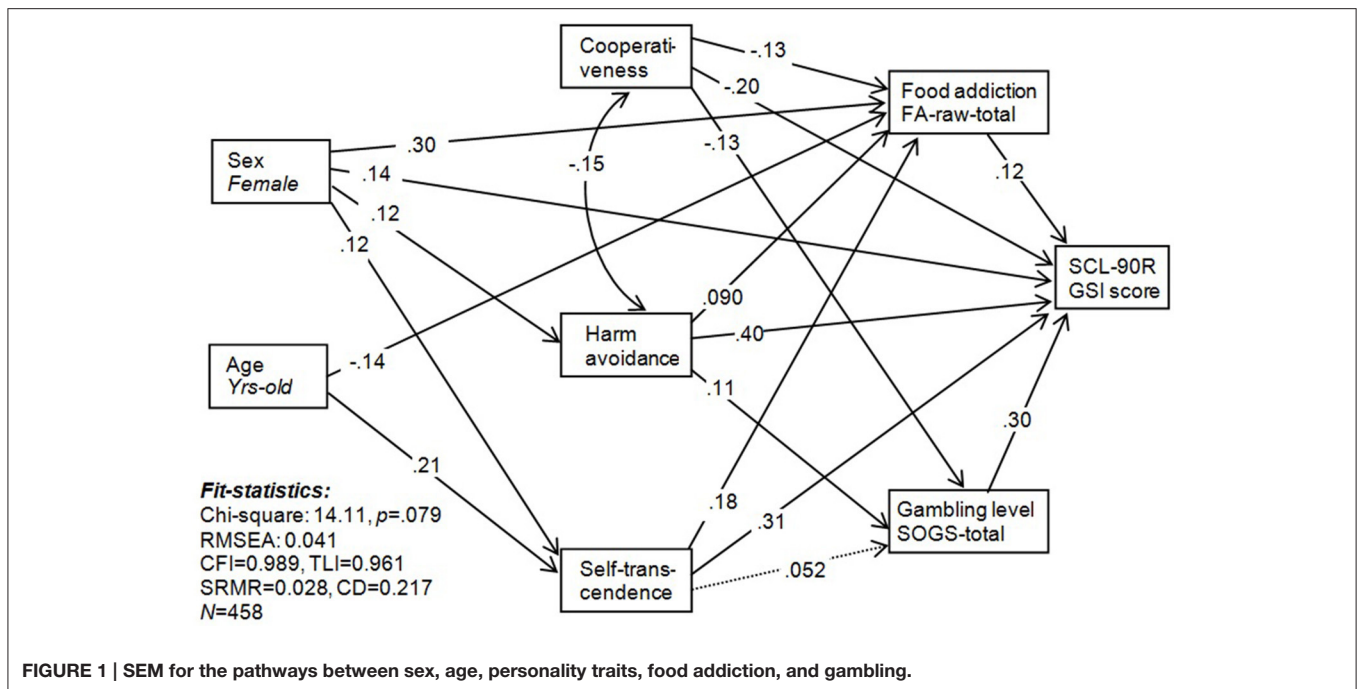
Cooperativeness

-.13

-.20

Food addiction
FA-raw-total

Sex
*Female*

.30

-.15

-.13

.14

.12

.12

SCL-90R
GSI score

.12

.090

Harm avoidance

.40

Age
*Yrs-old*

-.14

.11

.30

.21

***Fit-statistics:***
Chi-square: 14.11, *p*=.079
RMSEA: 0.041
CFI=0.989, TLI=0.961
SRMR=0.028, CD=0.217
*N*=458

.18

.31

Gambling level
SOGS-total

Self-transcendence

.052

**FIGURE 1 | SEM for the pathways between sex, age, personality traits, food addiction, and gambling.**